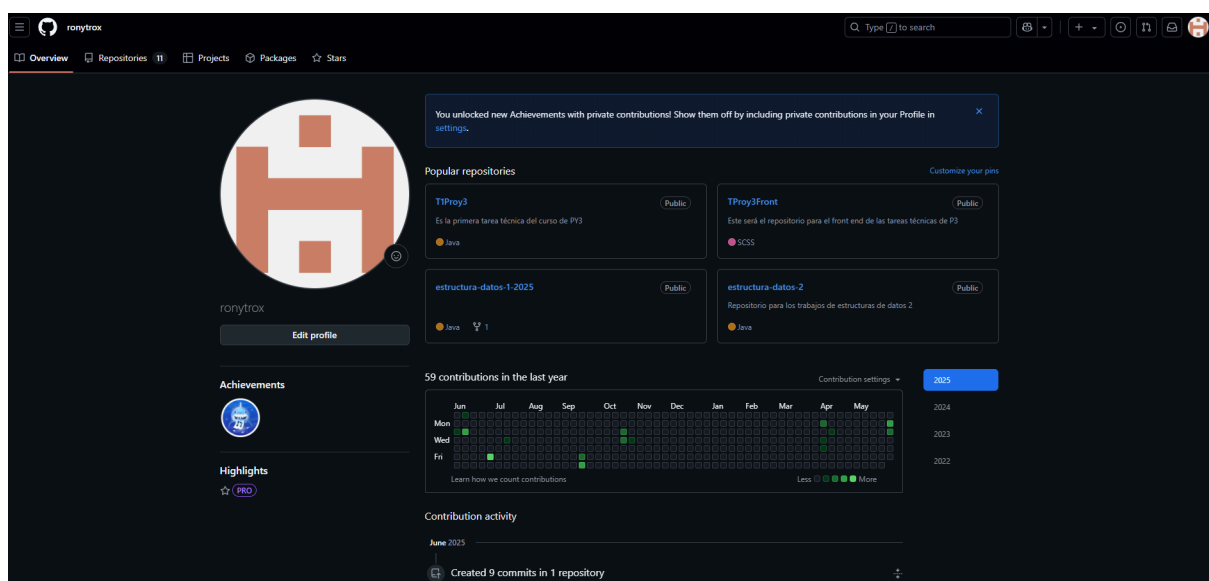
ronytrox

Type / to search

Overview Repositories 11 Projects Packages Stars

You unlocked new Achievements with private contributions! Show them off by including private contributions in your Profile in settings.

Popular repositories

Customize your pins

T1Proy3
Public
Es la primera tarea técnica del curso de PY3
Java

TProy3Front
Public
Este será el repositorio para el front end de las tareas técnicas de P3
SCSS

estructura-datos-1-2025
Public
Java 1

estructura-datos-2
Public
Repositorio para los trabajos de estructuras de datos 2
Java

ronytrox

Edit profile

Achievements

Highlights

PRO

59 contributions in the last year

Contribution settings

Jun Jul Aug Sep Oct Nov Dec Jan Feb Mar Apr May

Mon

Wed

Fri

Learn how we count contributions

Less More

2025
2024
2023
2022

Contribution activity

June 2025

Created 9 commits in 1 repository